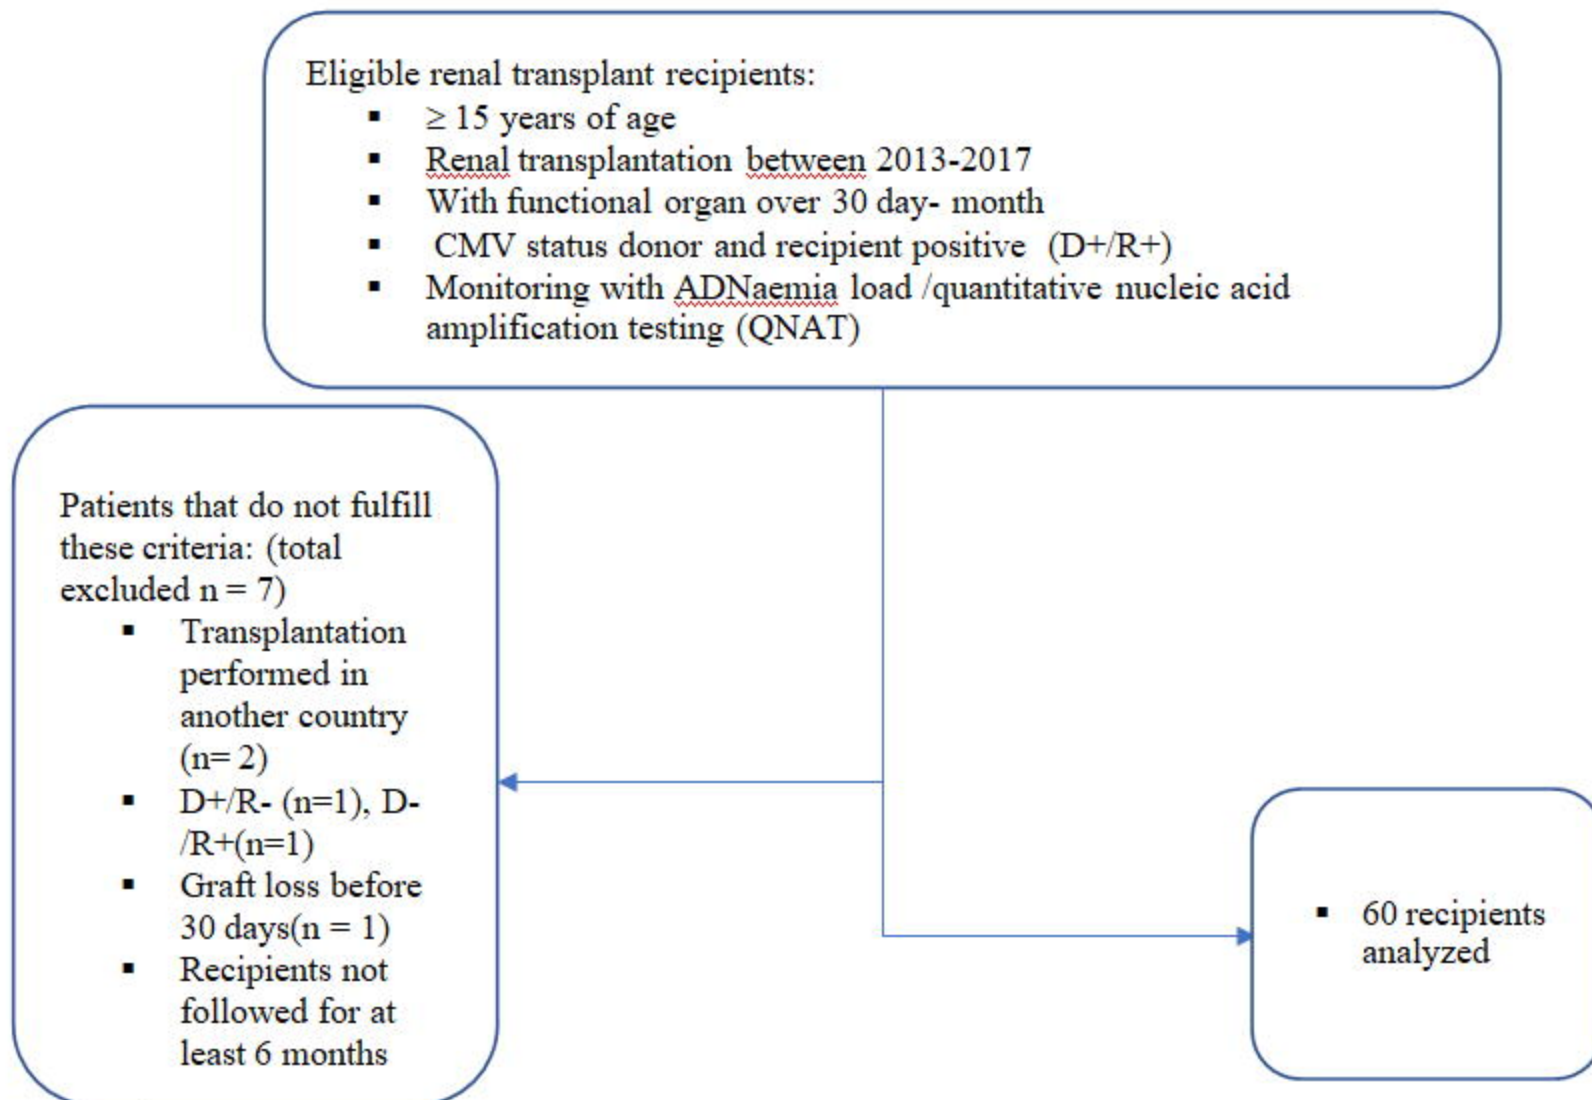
Eligible renal transplant recipients:
- $\geq$ 15 years of age
- Renal transplantation between 2013-2017
- With functional organ over 30 day- month
- CMV status donor and recipient positive (D+/R+)
- Monitoring with ADNaemia load /quantitative nucleic acid amplification testing (QNAT)

Patients that do not fulfill these criteria: (total excluded n = 7)
- Transplantation performed in another country (n= 2)
- D+/R- (n=1), D-/R+(n=1)
- Graft loss before 30 days(n = 1)
- Recipients not followed for at least 6 months

- 60 recipients analyzed